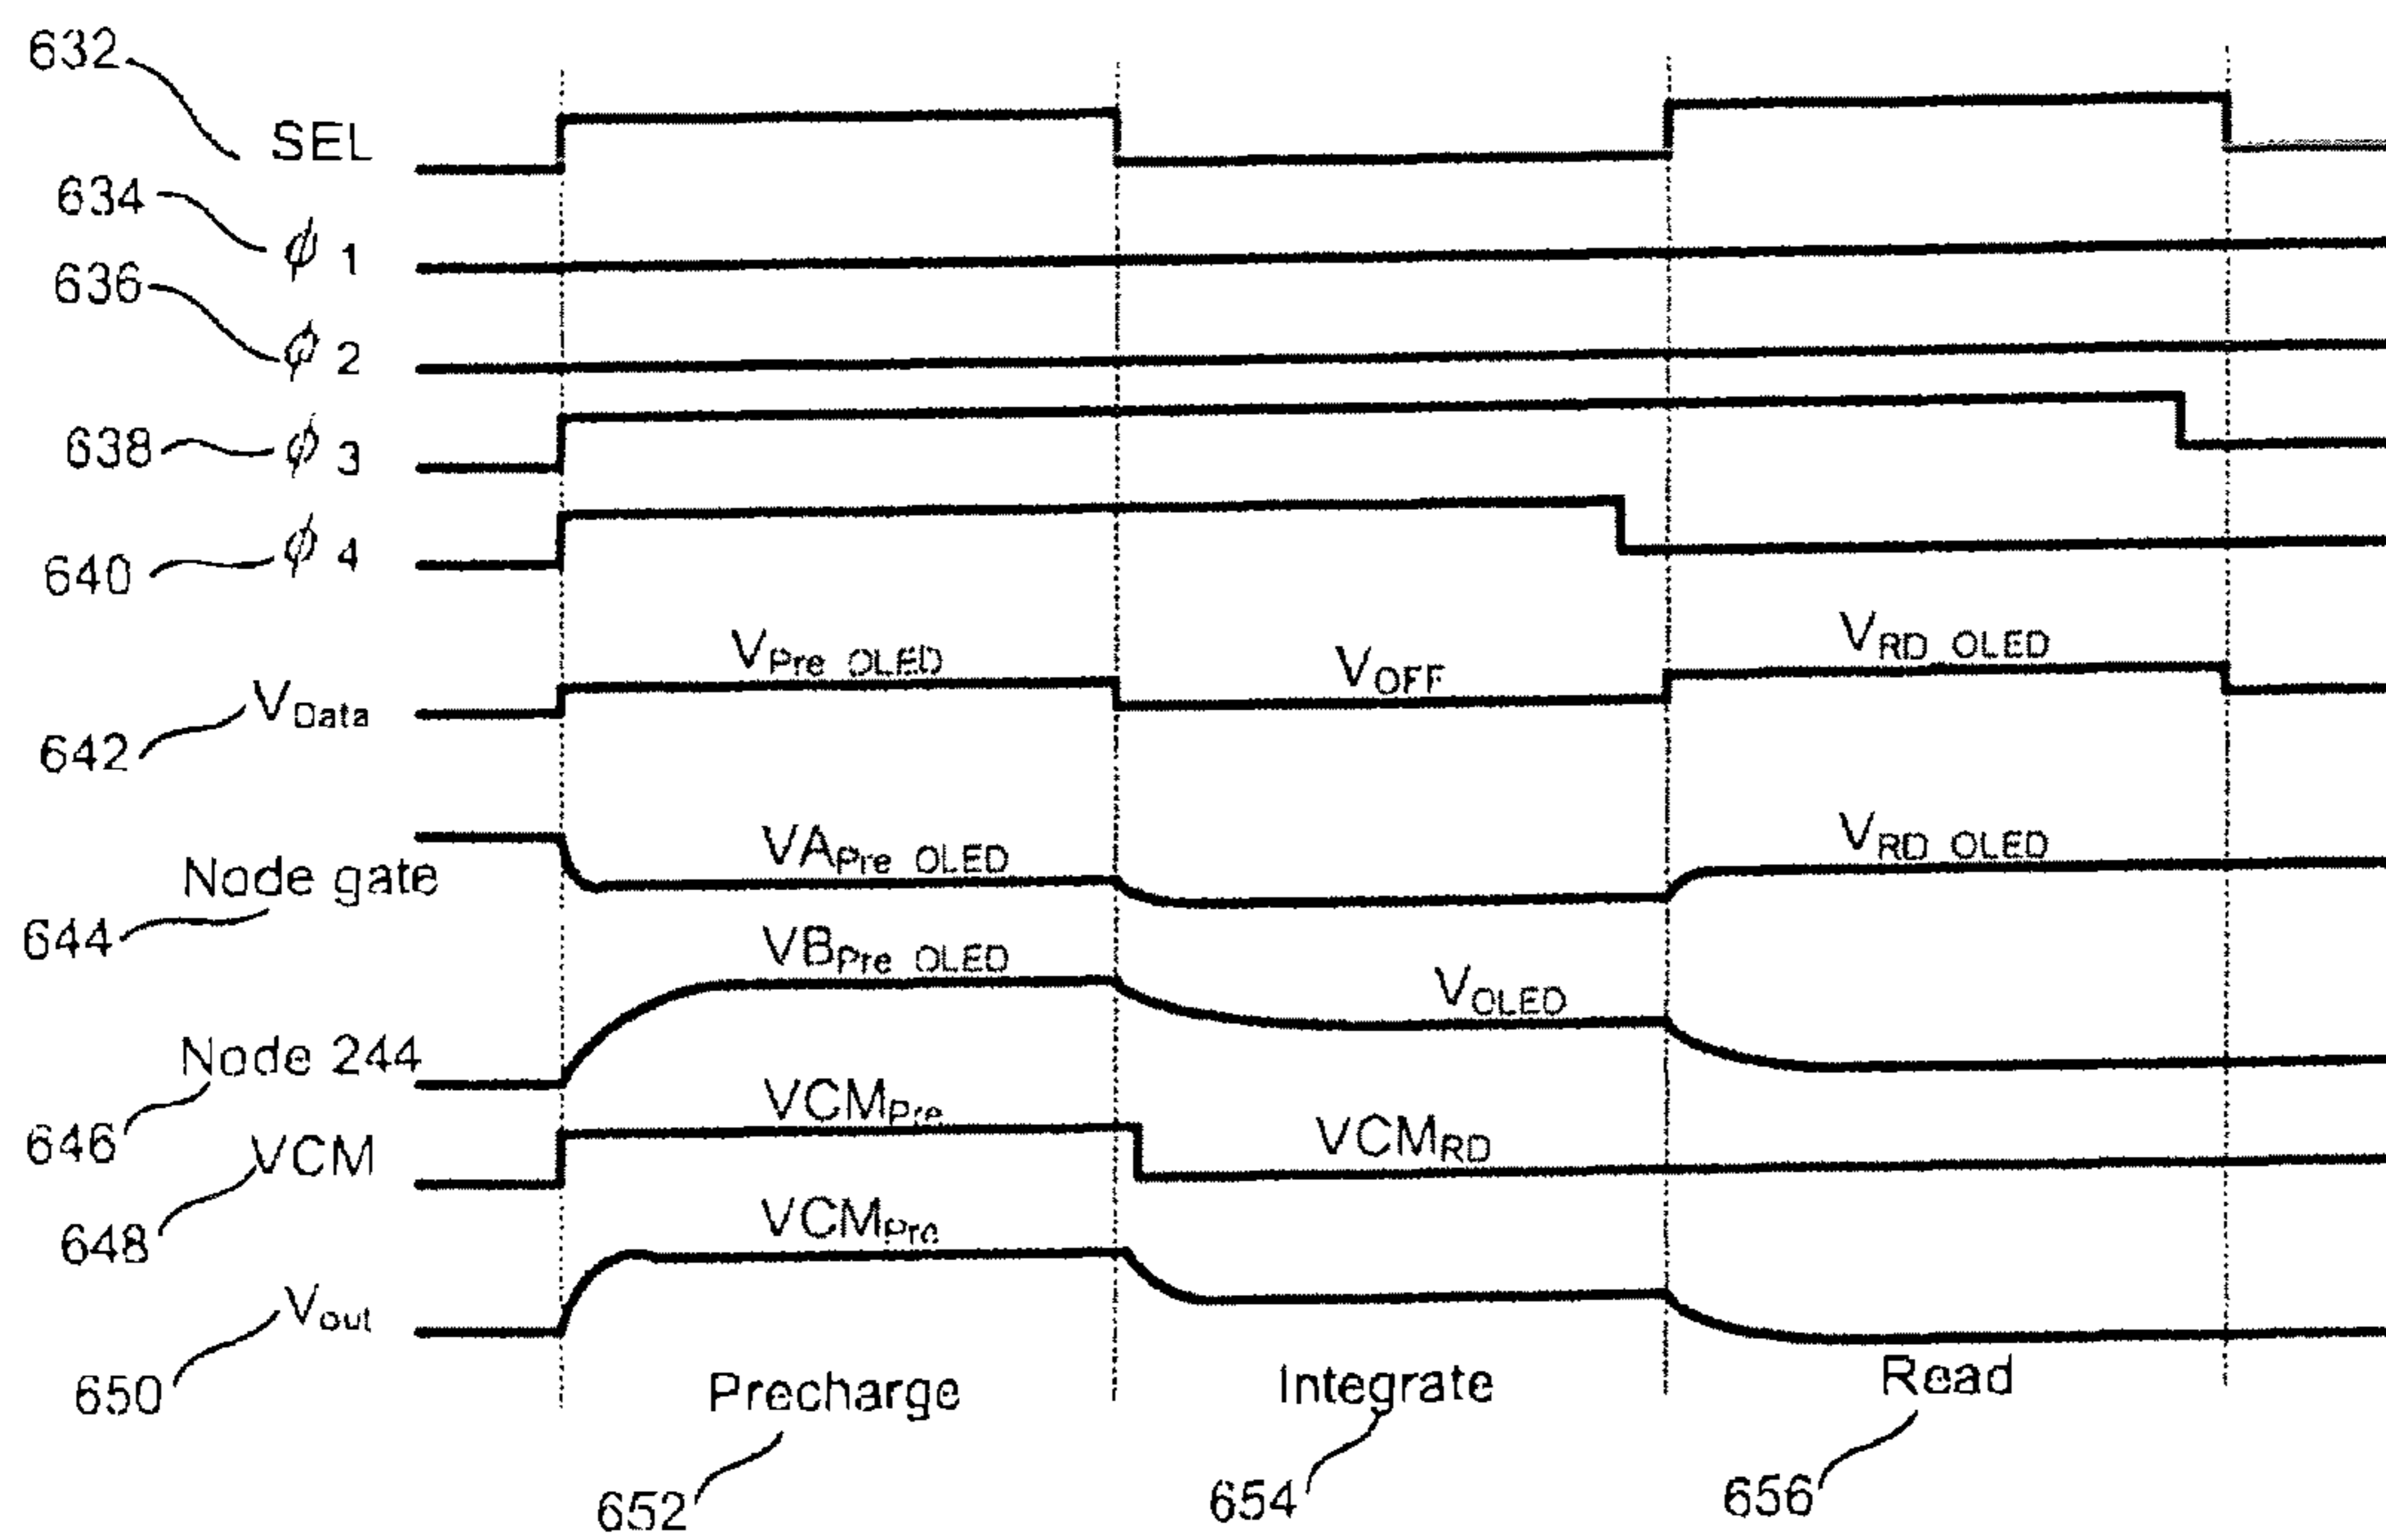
632
SEL
634
$\phi$ 1
636
$\phi$ 2
638
$\phi$ 3
640
$\phi$ 4
$V_{Pre\ OLED}$
$V_{OFF}$
$V_{RD\ OLED}$
$V_{Data}$
642
$VA_{Pre\ OLED}$
$V_{RD\ OLED}$
Node gate
644
$VB_{Pre\ OLED}$
$V_{OLED}$
Node 244
646
$VCM_{Pre}$
$VCM_{RD}$
VCM
648
$VCM_{Pre}$
$V_{out}$
650
Precharge
Integrate
Read
652
654
656